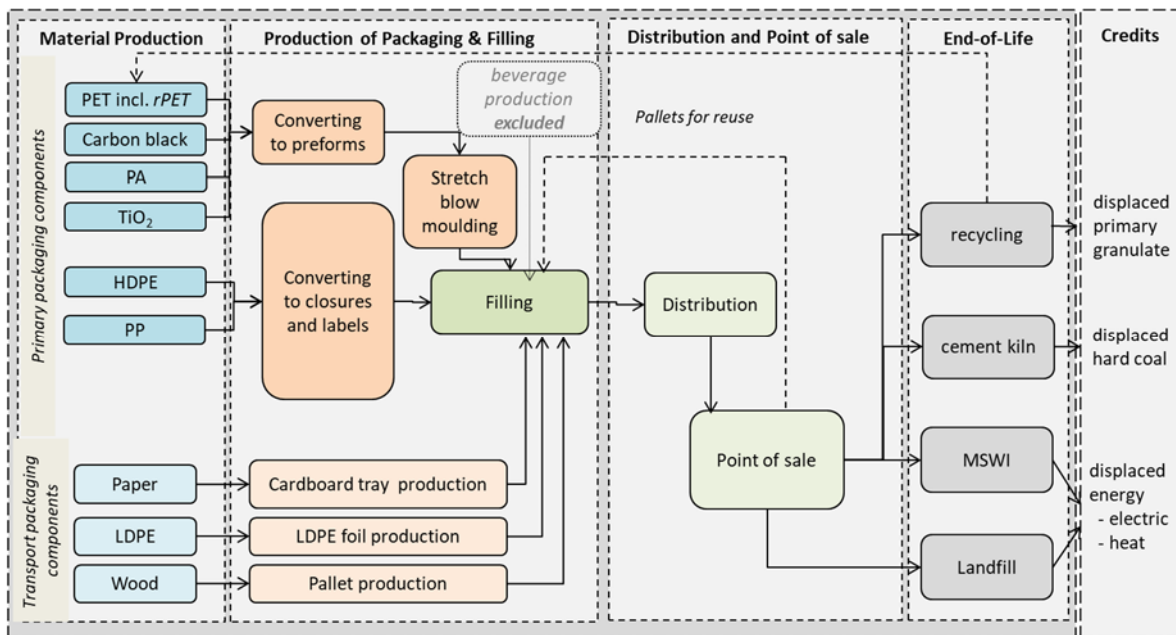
Material Production

Production of Packaging & Filling

Distribution and Point of sale

End-of-Life

Credits

Primary packaging components

PET incl. rPET

Carbon black

PA

$TiO_2$

HDPE

PP

Converting to preforms

beverage production excluded

Stretch blow moulding

Converting to closures and labels

Filling

Pallets for reuse

Distribution

Point of sale

recycling

cement kiln

MSWI

Landfill

displaced primary granulate

displaced hard coal

displaced energy
- electric
- heat

Transport packaging components

Paper

LDPE

Wood

Cardboard tray production

LDPE foil production

Pallet production